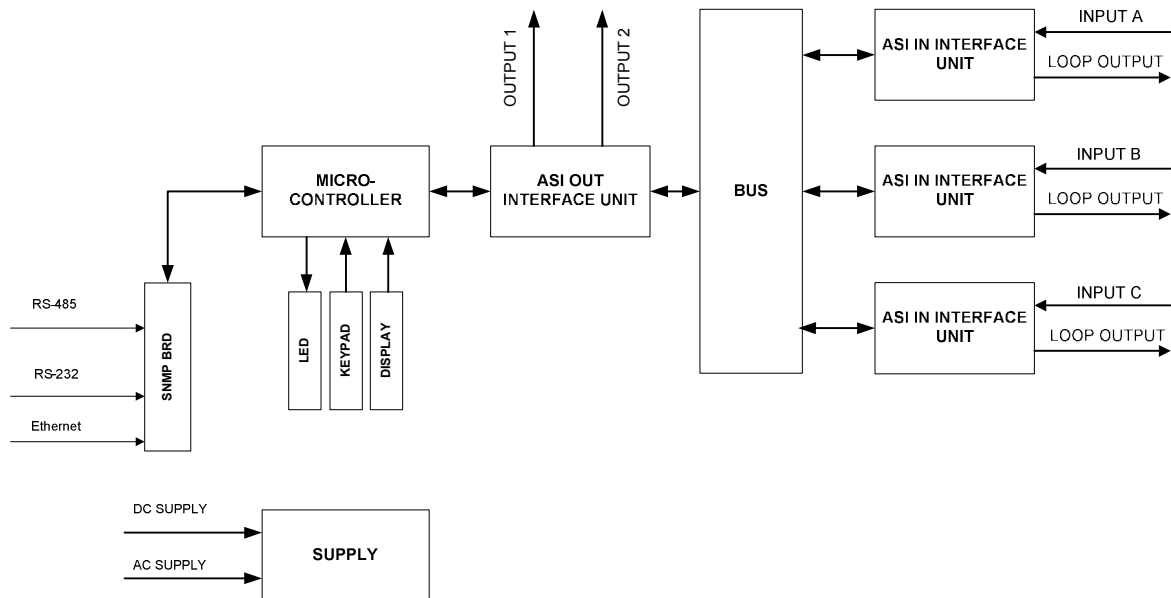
OUTPUT 1
OUTPUT 2
INPUT A
ASI IN INTERFACE UNIT
LOOP OUTPUT
MICRO-CONTROLLER
ASI OUT INTERFACE UNIT
BUS
INPUT B
ASI IN INTERFACE UNIT
LOOP OUTPUT
INPUT C
ASI IN INTERFACE UNIT
LOOP OUTPUT
RS-485
RS-232
Ethernet
SNMP BRD
LED
KEYPAD
DISPLAY
DC SUPPLY
AC SUPPLY
SUPPLY